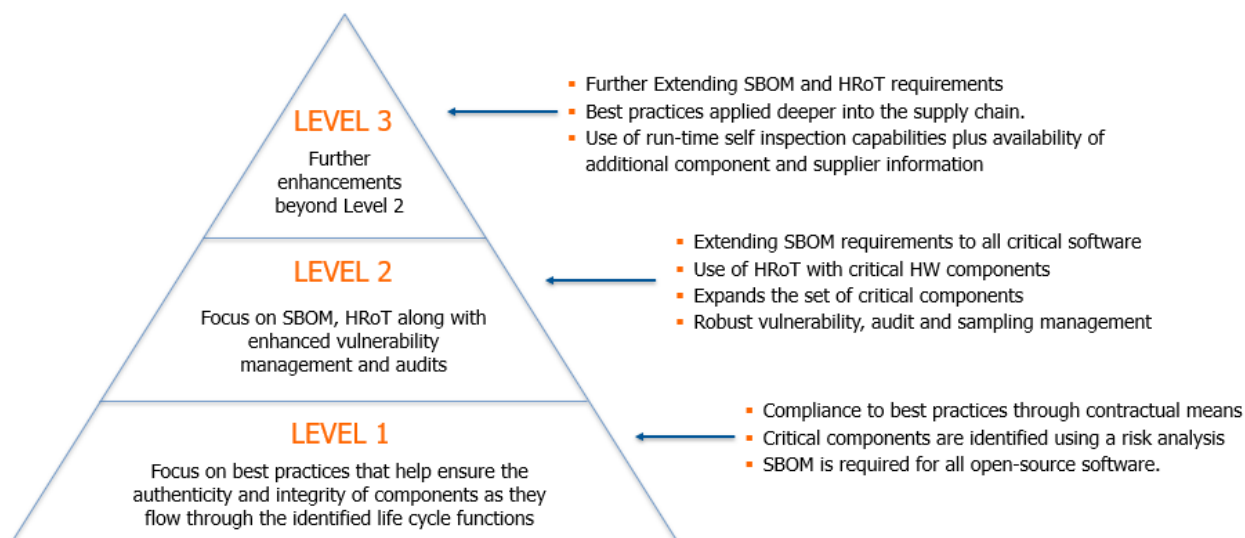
LEVEL 3

Further enhancements beyond Level 2

- Further Extending SBOM and HRoT requirements
- Best practices applied deeper into the supply chain.
- Use of run-time self inspection capabilities plus availability of additional component and supplier information

LEVEL 2

Focus on SBOM, HRoT along with enhanced vulnerability management and audits

- Extending SBOM requirements to all critical software
- Use of HRoT with critical HW components
- Expands the set of critical components
- Robust vulnerability, audit and sampling management

LEVEL 1

Focus on best practices that help ensure the authenticity and integrity of components as they flow through the identified life cycle functions

- Compliance to best practices through contractual means
- Critical components are identified using a risk analysis
- SBOM is required for all open-source software.